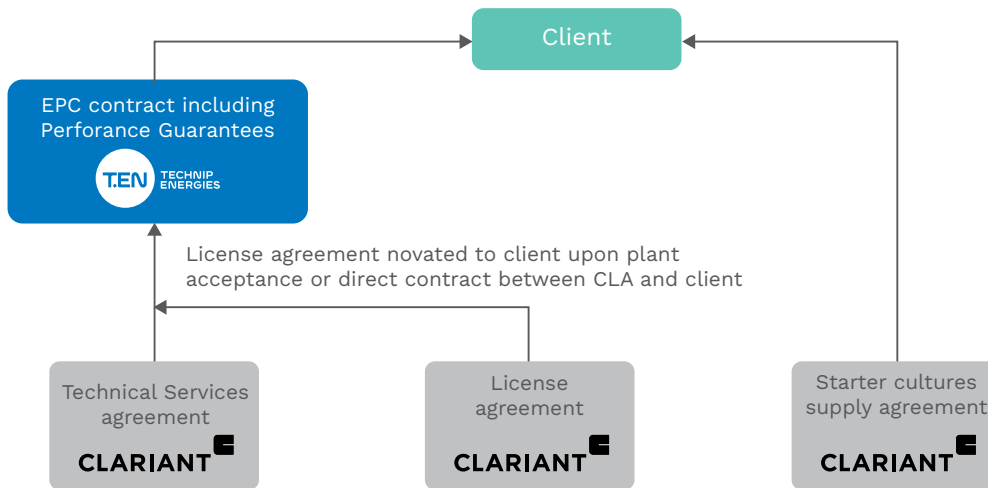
Client

EPC contract including Perforance Guarantees

T.EN TECHNIP ENERGIES

License agreement novated to client upon plant acceptance or direct contract between CLA and client

Technical Services agreement

CLARIANT

License agreement

CLARIANT

Starter cultures supply agreement

CLARIANT